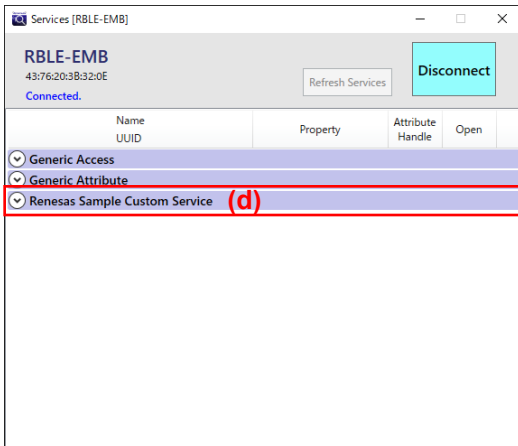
Services [RBLE-EMB]

RBLE-EMB
43:76:20:3B:32:0E
Connected.

Refresh Services

Disconnect

| Name UUID | Property | Attribute Handle | Open |
|---|---|---|---|
| Generic Access | | | |
| Generic Attribute | | | |
| Renesas Sample Custom Service | | | |

(d)